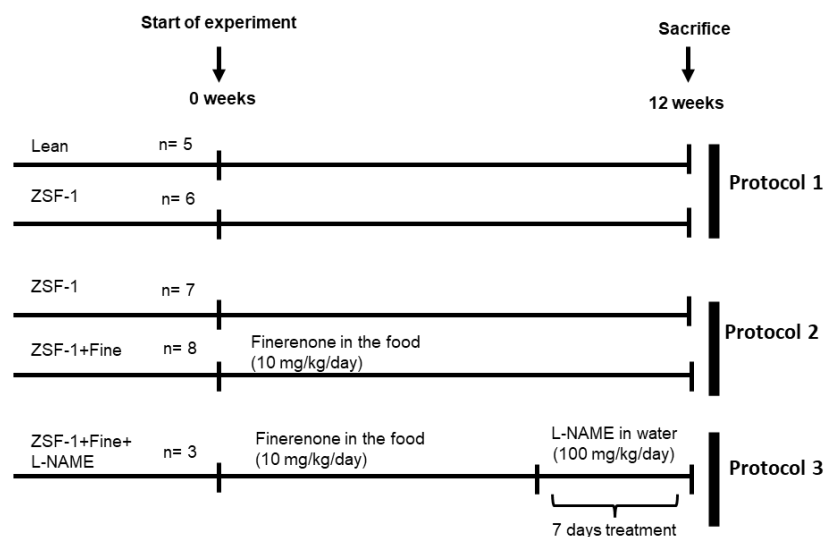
Start of experiment

0 weeks

Sacrifice

12 weeks

Lean n= 5

ZSF-1 n= 6

Protocol 1

ZSF-1 n= 7

ZSF-1+Fine n= 8

Finerenone in the food (10 mg/kg/day)

Protocol 2

ZSF-1+Fine+ L-NAME n= 3

Finerenone in the food (10 mg/kg/day)

L-NAME in water (100 mg/kg/day)

7 days treatment

Protocol 3